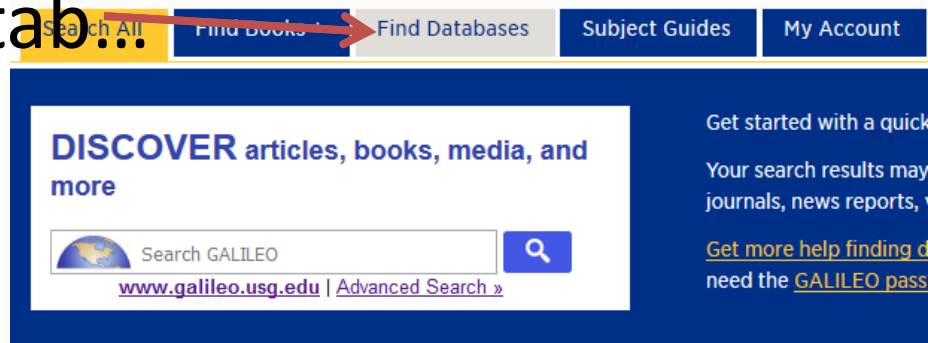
tab...

Search All | Find Books | Find Databases | Subject Guides | My Account

DISCOVER articles, books, media, and more

Search GALILEO

www.galileo.usg.edu | Advanced Search »

Get started with a quick

Your search results may journals, news reports,

Get more help finding d need the GALILEO pass